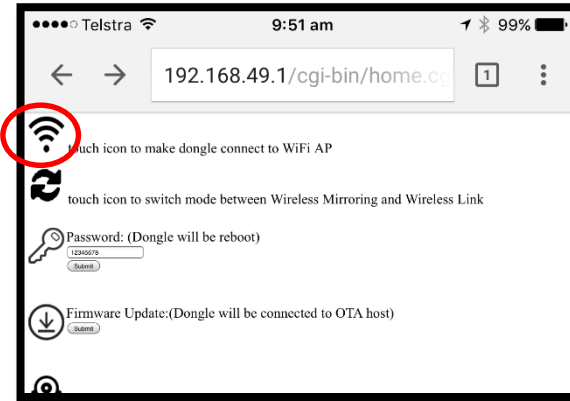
●●●●○ Telstra 9:51 am 99%

192.168.49.1/cgi-bin/home.c

1

touch icon to make dongle connect to WiFi AP

touch icon to switch mode between Wireless Mirroring and Wireless Link

Password: (Dongle will be reboot)

12345678

Submit

Firmware Update:(Dongle will be connected to OTA host)

Submit